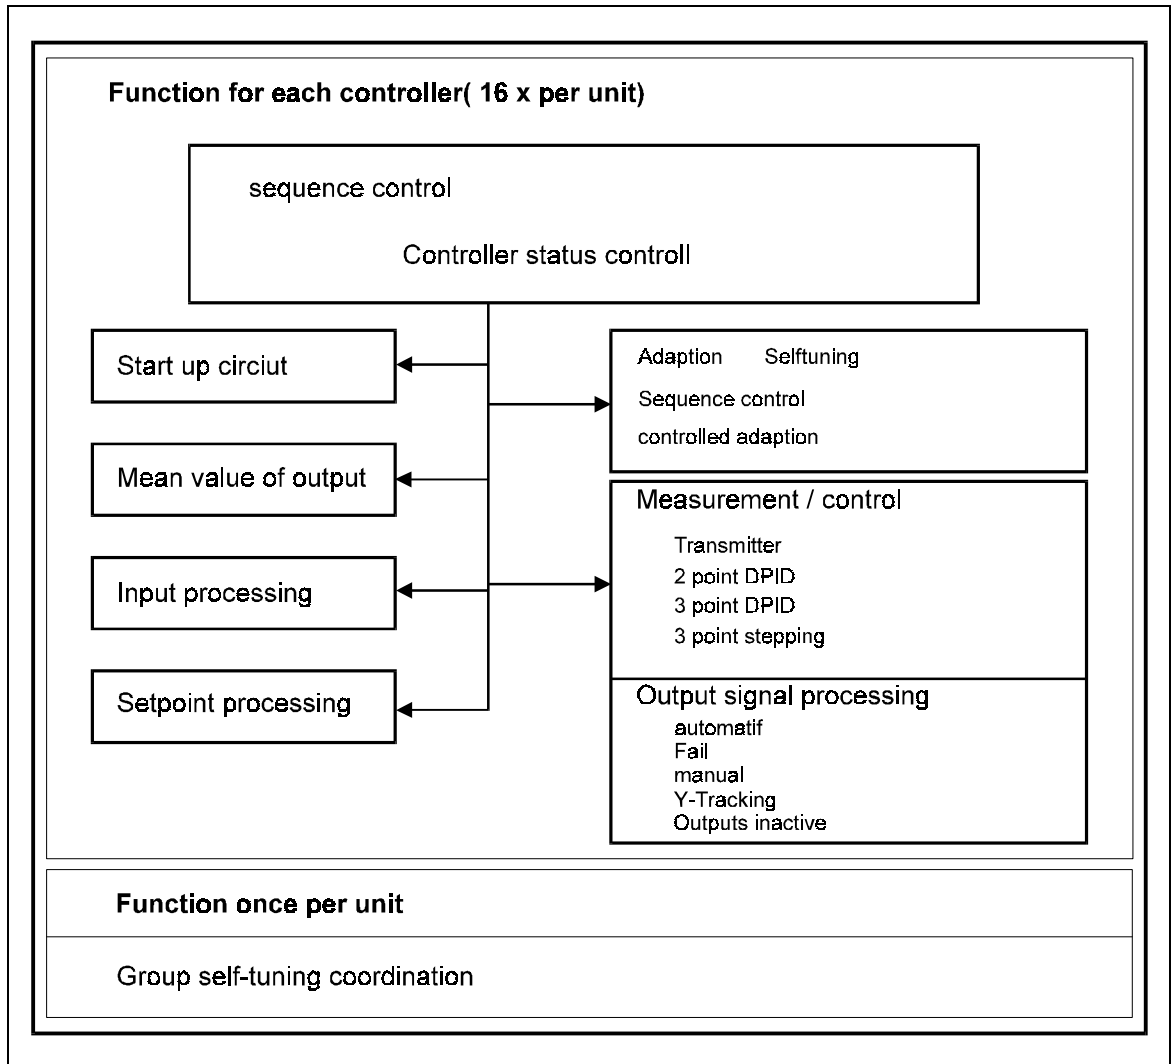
Function for each controller( 16 x per unit)

sequence control

Controller status controll

Start up circiut

Mean value of output

Input processing

Setpoint processing

Adaption Selftuning

Sequence control

controlled adaption

Measurement / control

Transmitter

2 point DPID

3 point DPID

3 point stepping

Output signal processing

automatif

Fail

manual

Y-Tracking

Outputs inactive

Function once per unit

Group self-tuning coordination